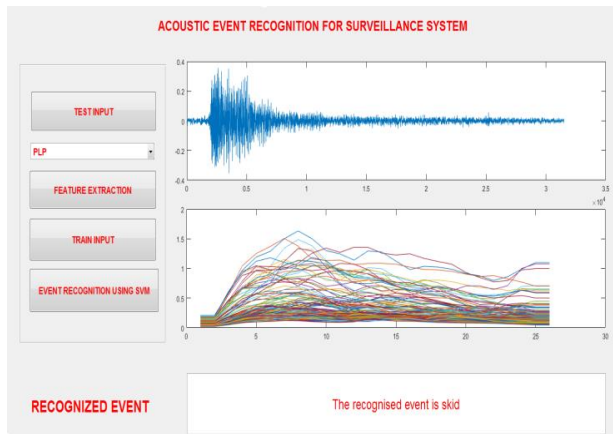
ACOUSTIC EVENT RECOGNITION FOR SURVEILLANCE SYSTEM

TEST INPUT

PLP

FEATURE EXTRACTION

TRAIN INPUT

EVENT RECOGNITION USING SVM

0.4
0.2
0
-0.2
-0.4
0 0.5 1 1.5 2 2.5 3 3.5
$\times 10^4$

2
1.5
1
0.5
0
0 5 10 15 20 25 30

RECOGNIZED EVENT

The recognised event is skid